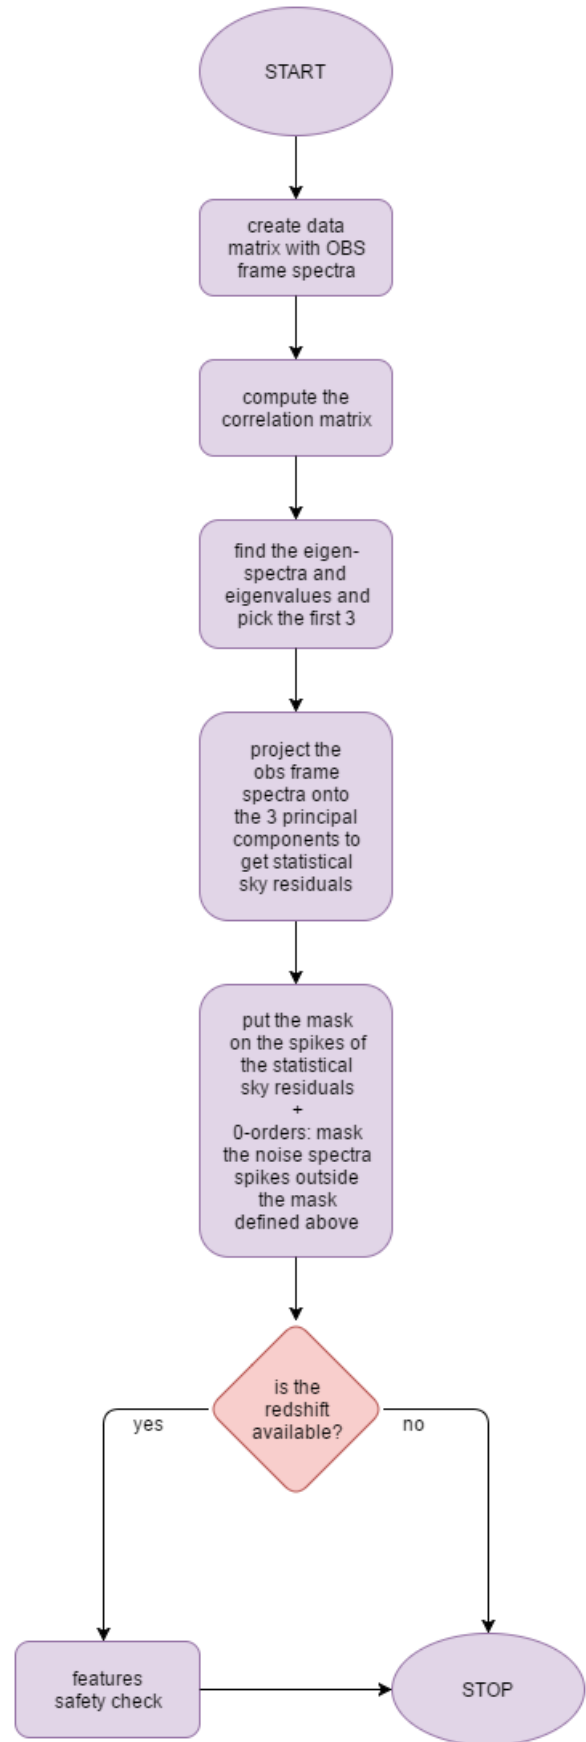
START

create data matrix with OBS frame spectra

compute the correlation matrix

find the eigen-spectra and eigenvalues and pick the first 3

project the obs frame spectra onto the 3 principal components to get statistical sky residuals

put the mask on the spikes of the statistical sky residuals
+
0-orders: mask the noise spectra spikes outside the mask defined above

is the redshift available?

yes

no

features safety check

STOP